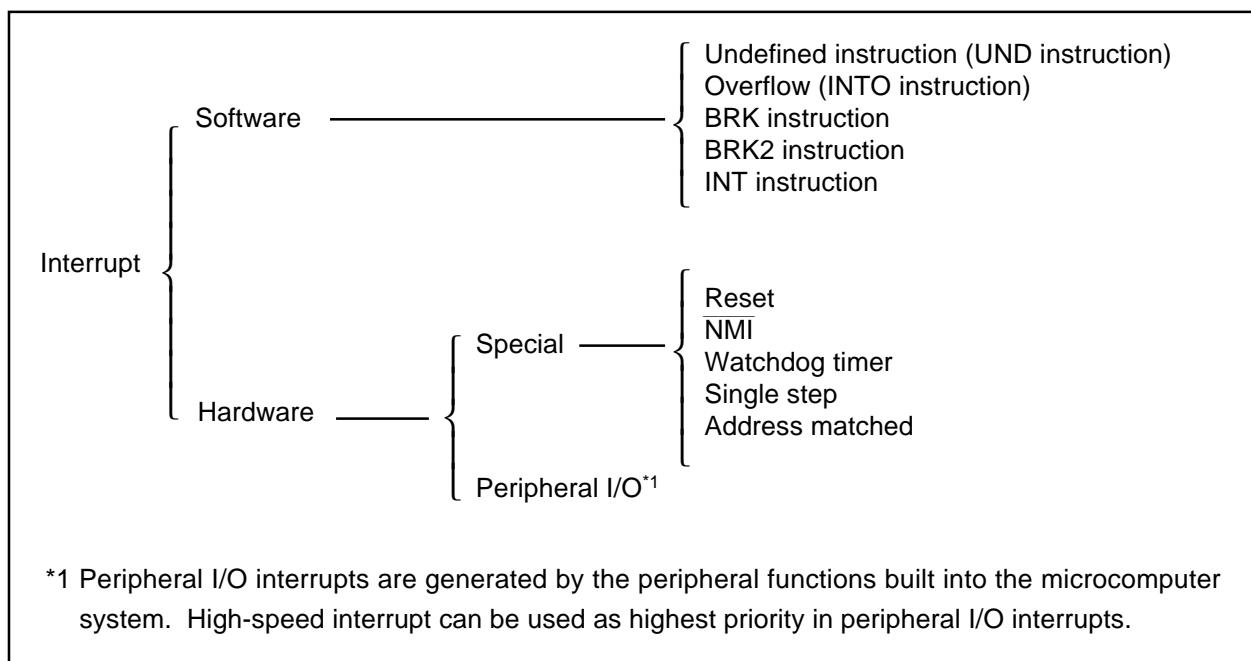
Software

Undefined instruction (UND instruction)
Overflow (INTO instruction)
BRK instruction
BRK2 instruction
INT instruction

Interrupt

Hardware

Special

Reset
$\overline{\text{NMI}}$
Watchdog timer
Single step
Address matched

Peripheral I/O$^{*1}$

*1 Peripheral I/O interrupts are generated by the peripheral functions built into the microcomputer system. High-speed interrupt can be used as highest priority in peripheral I/O interrupts.